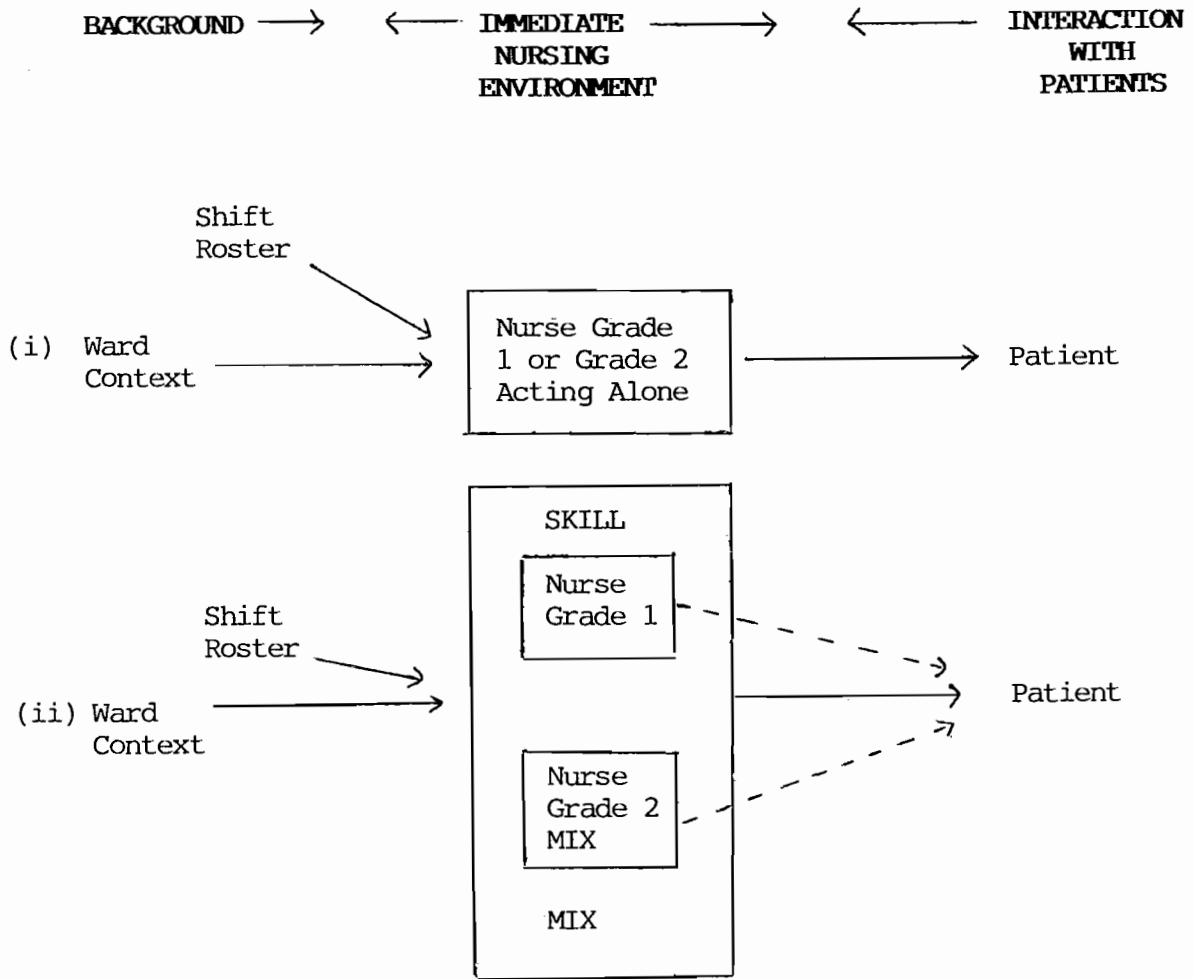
BACKGROUND

IMMEDIATE NURSING ENVIRONMENT

INTERACTION WITH PATIENTS

Shift Roster

(i) Ward Context

Nurse Grade 1 or Grade 2 Acting Alone

Patient

SKILL

Nurse Grade 1

Shift Roster

(ii) Ward Context

Patient

Nurse Grade 2 MIX

MIX